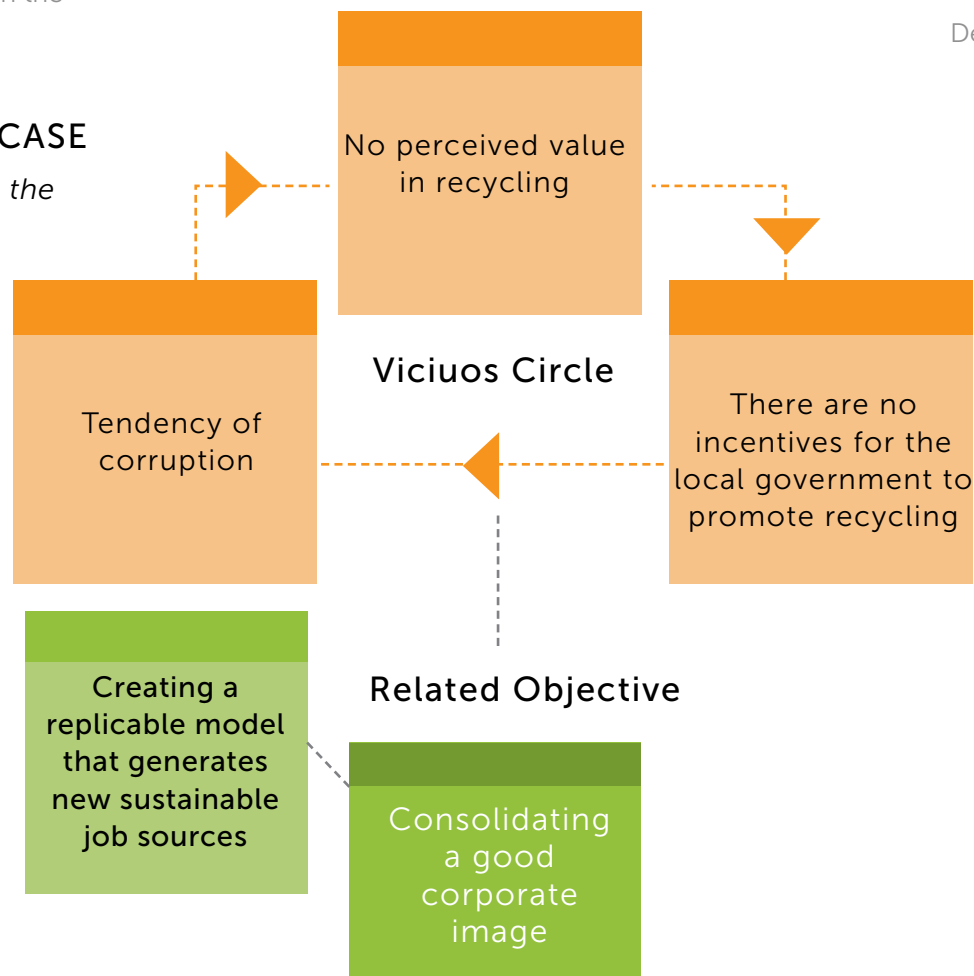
CASE

the

De

No perceived value in recycling

Tendency of corruption

Viciuos Circle

There are no incentives for the local government to promote recycling

Creating a replicable model that generates new sustainable job sources

Related Objective

Consolidating a good corporate image